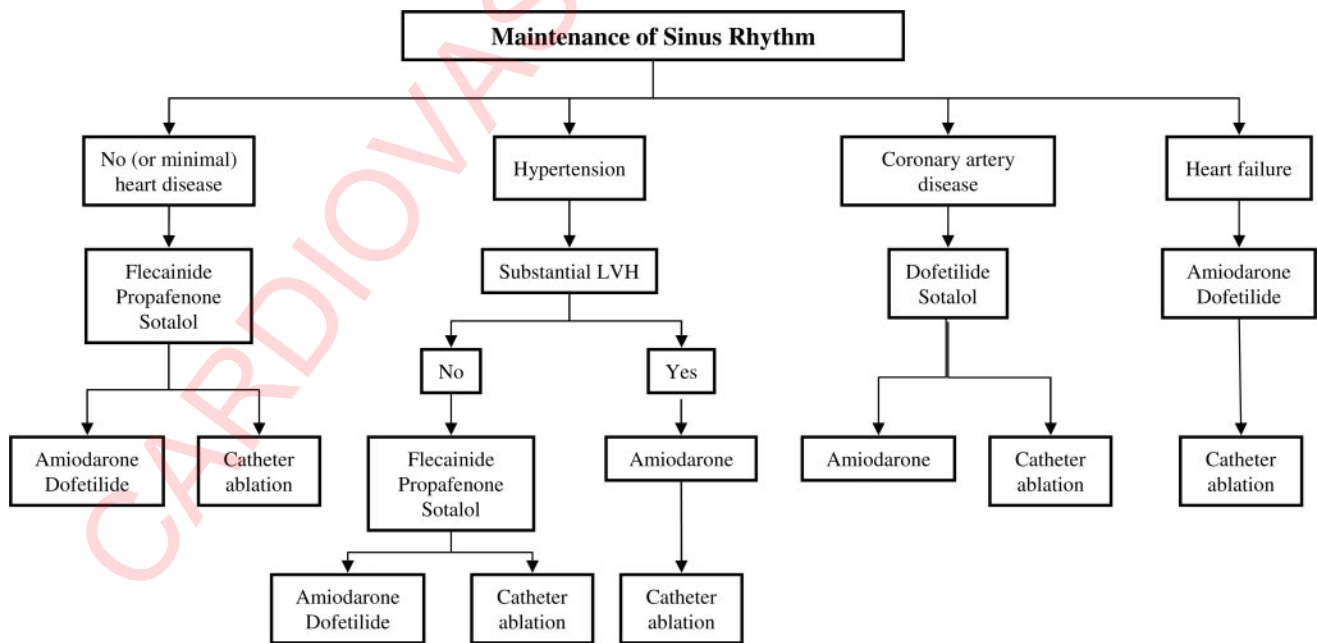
Maintenance of Sinus Rhythm

No (or minimal) heart disease

Flecainide
Propafenone
Sotalol

Amiodarone
Dofetilide

Catheter ablation

Hypertension

Substantial LVH

No

Flecainide
Propafenone
Sotalol

Amiodarone
Dofetilide

Catheter ablation

Yes

Amiodarone

Catheter ablation

Coronary artery disease

Dofetilide
Sotalol

Amiodarone

Catheter ablation

Heart failure

Amiodarone
Dofetilide

Catheter ablation

CARDIOVAS